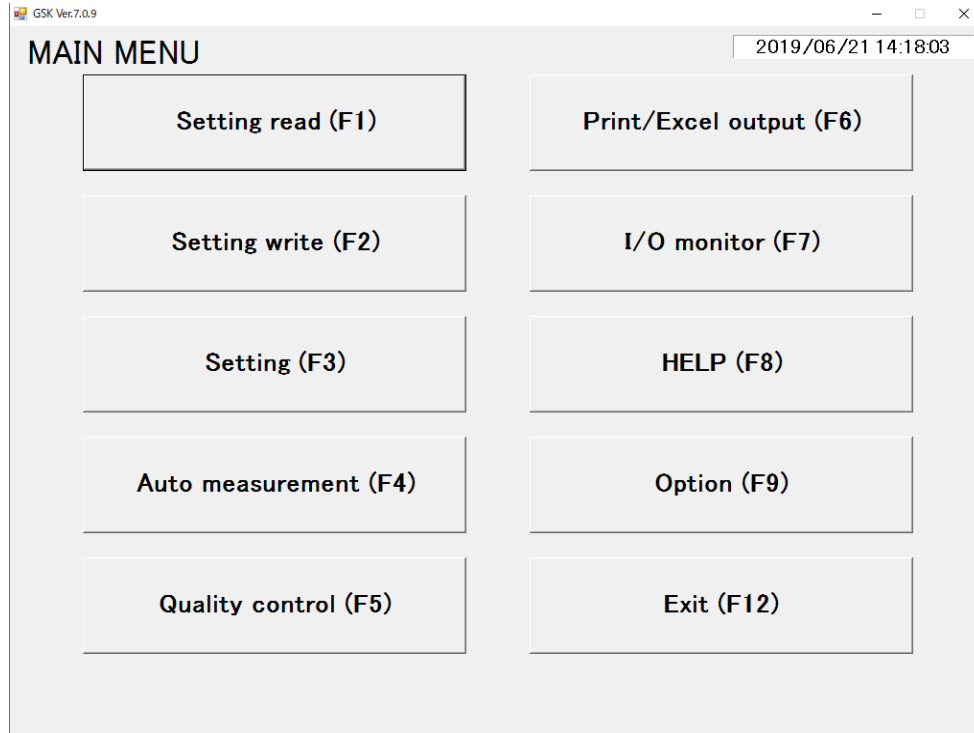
GSK Ver.7.0.9

MAIN MENU

2019/06/21 14:18:03

Setting read (F1)

Print/Excel output (F6)

Setting write (F2)

I/O monitor (F7)

Setting (F3)

HELP (F8)

Auto measurement (F4)

Option (F9)

Quality control (F5)

Exit (F12)